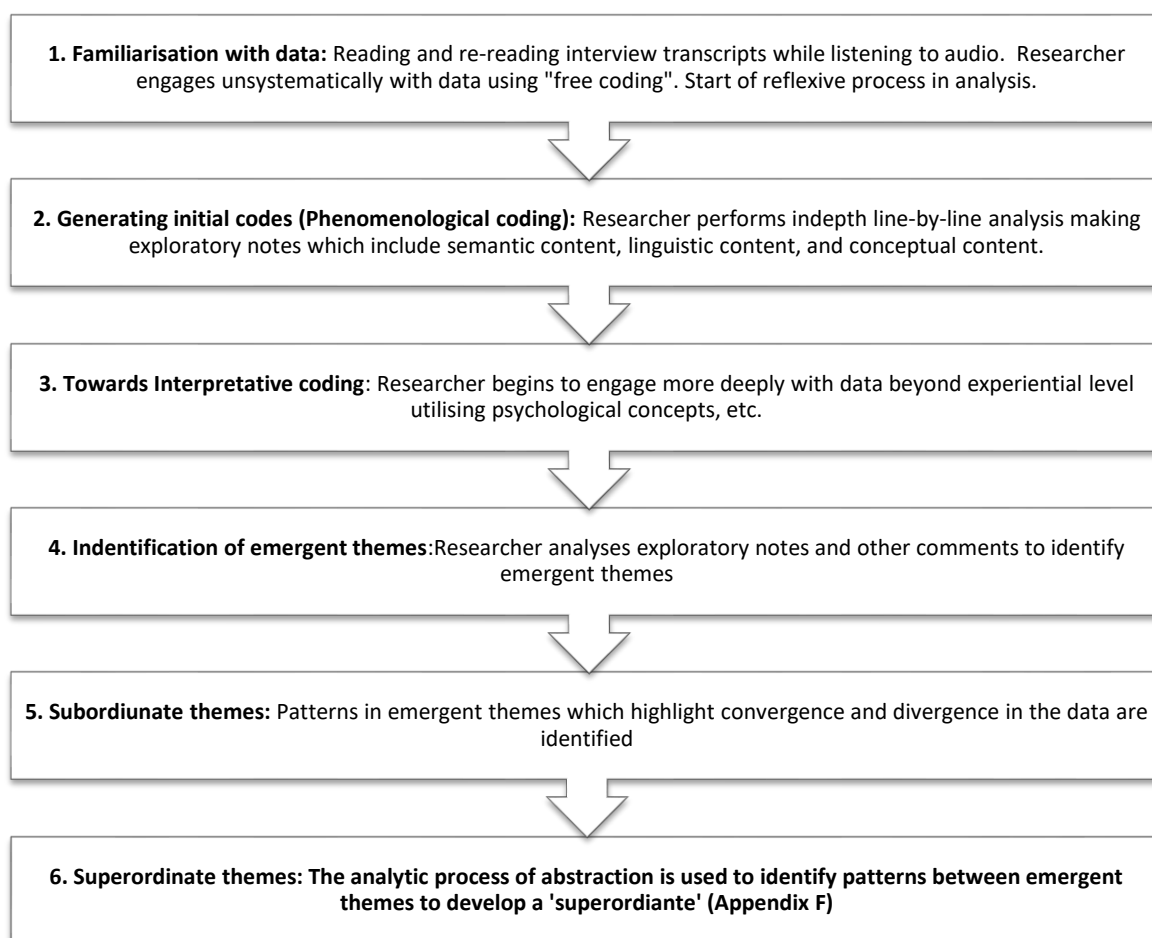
**1. Familiarisation with data:** Reading and re-reading interview transcripts while listening to audio. Researcher engages unsystematically with data using "free coding". Start of reflexive process in analysis.

**2. Generating initial codes (Phenomenological coding):** Researcher performs indepth line-by-line analysis making exploratory notes which include semantic content, linguistic content, and conceptual content.

**3. Towards Interpretative coding**: Researcher begins to engage more deeply with data beyond experiential level utilising psychological concepts, etc.

**4. Indentification of emergent themes**:Researcher analyses exploratory notes and other comments to identify emergent themes

**5. Subordiunate themes:** Patterns in emergent themes which highlight convergence and divergence in the data are identified

**6. Superordinate themes: The analytic process of abstraction is used to identify patterns between emergent themes to develop a 'superordiante' (Appendix F)**